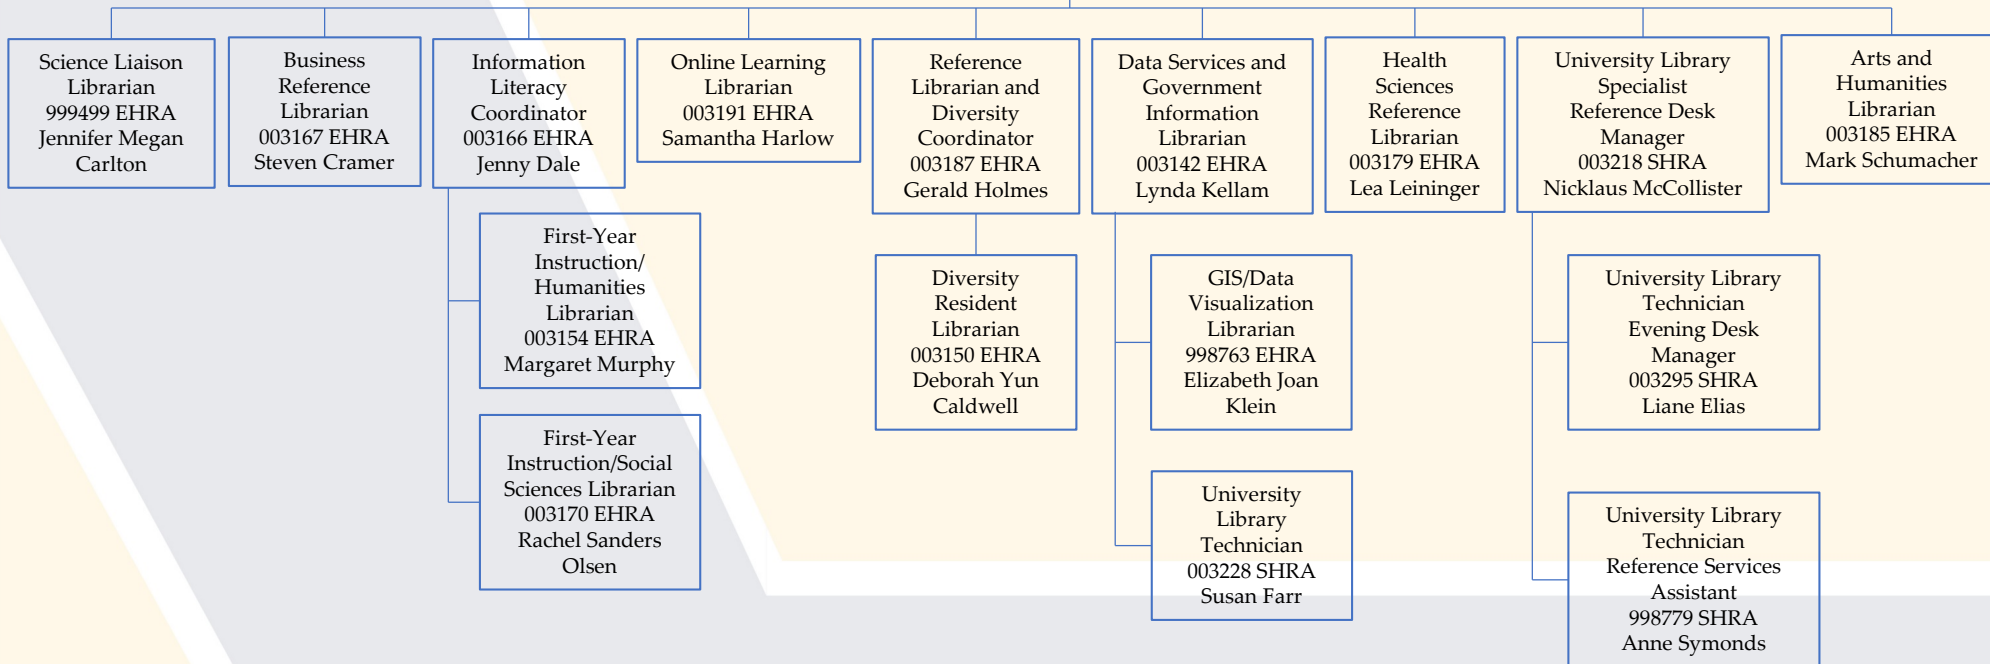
Science Liaison Librarian
999499 EHRA
Jennifer Megan Carlton

Business Reference Librarian
003167 EHRA
Steven Cramer

Information Literacy Coordinator
003166 EHRA
Jenny Dale

First-Year Instruction/ Humanities Librarian
003154 EHRA
Margaret Murphy

First-Year Instruction/Social Sciences Librarian
003170 EHRA
Rachel Sanders Olsen

Online Learning Librarian
003191 EHRA
Samantha Harlow

Reference Librarian and Diversity Coordinator
003187 EHRA
Gerald Holmes

Diversity Resident Librarian
003150 EHRA
Deborah Yun Caldwell

Data Services and Government Information Librarian
003142 EHRA
Lynda Kellam

GIS/Data Visualization Librarian
998763 EHRA
Elizabeth Joan Klein

University Library Technician
003228 SHRA
Susan Farr

Health Sciences Reference Librarian
003179 EHRA
Lea Leininger

University Library Specialist Reference Desk Manager
003218 SHRA
Nicklaus McCollister

University Library Technician Evening Desk Manager
003295 SHRA
Liane Elias

University Library Technician Reference Services Assistant
998779 SHRA
Anne Symonds

Arts and Humanities Librarian
003185 EHRA
Mark Schumacher